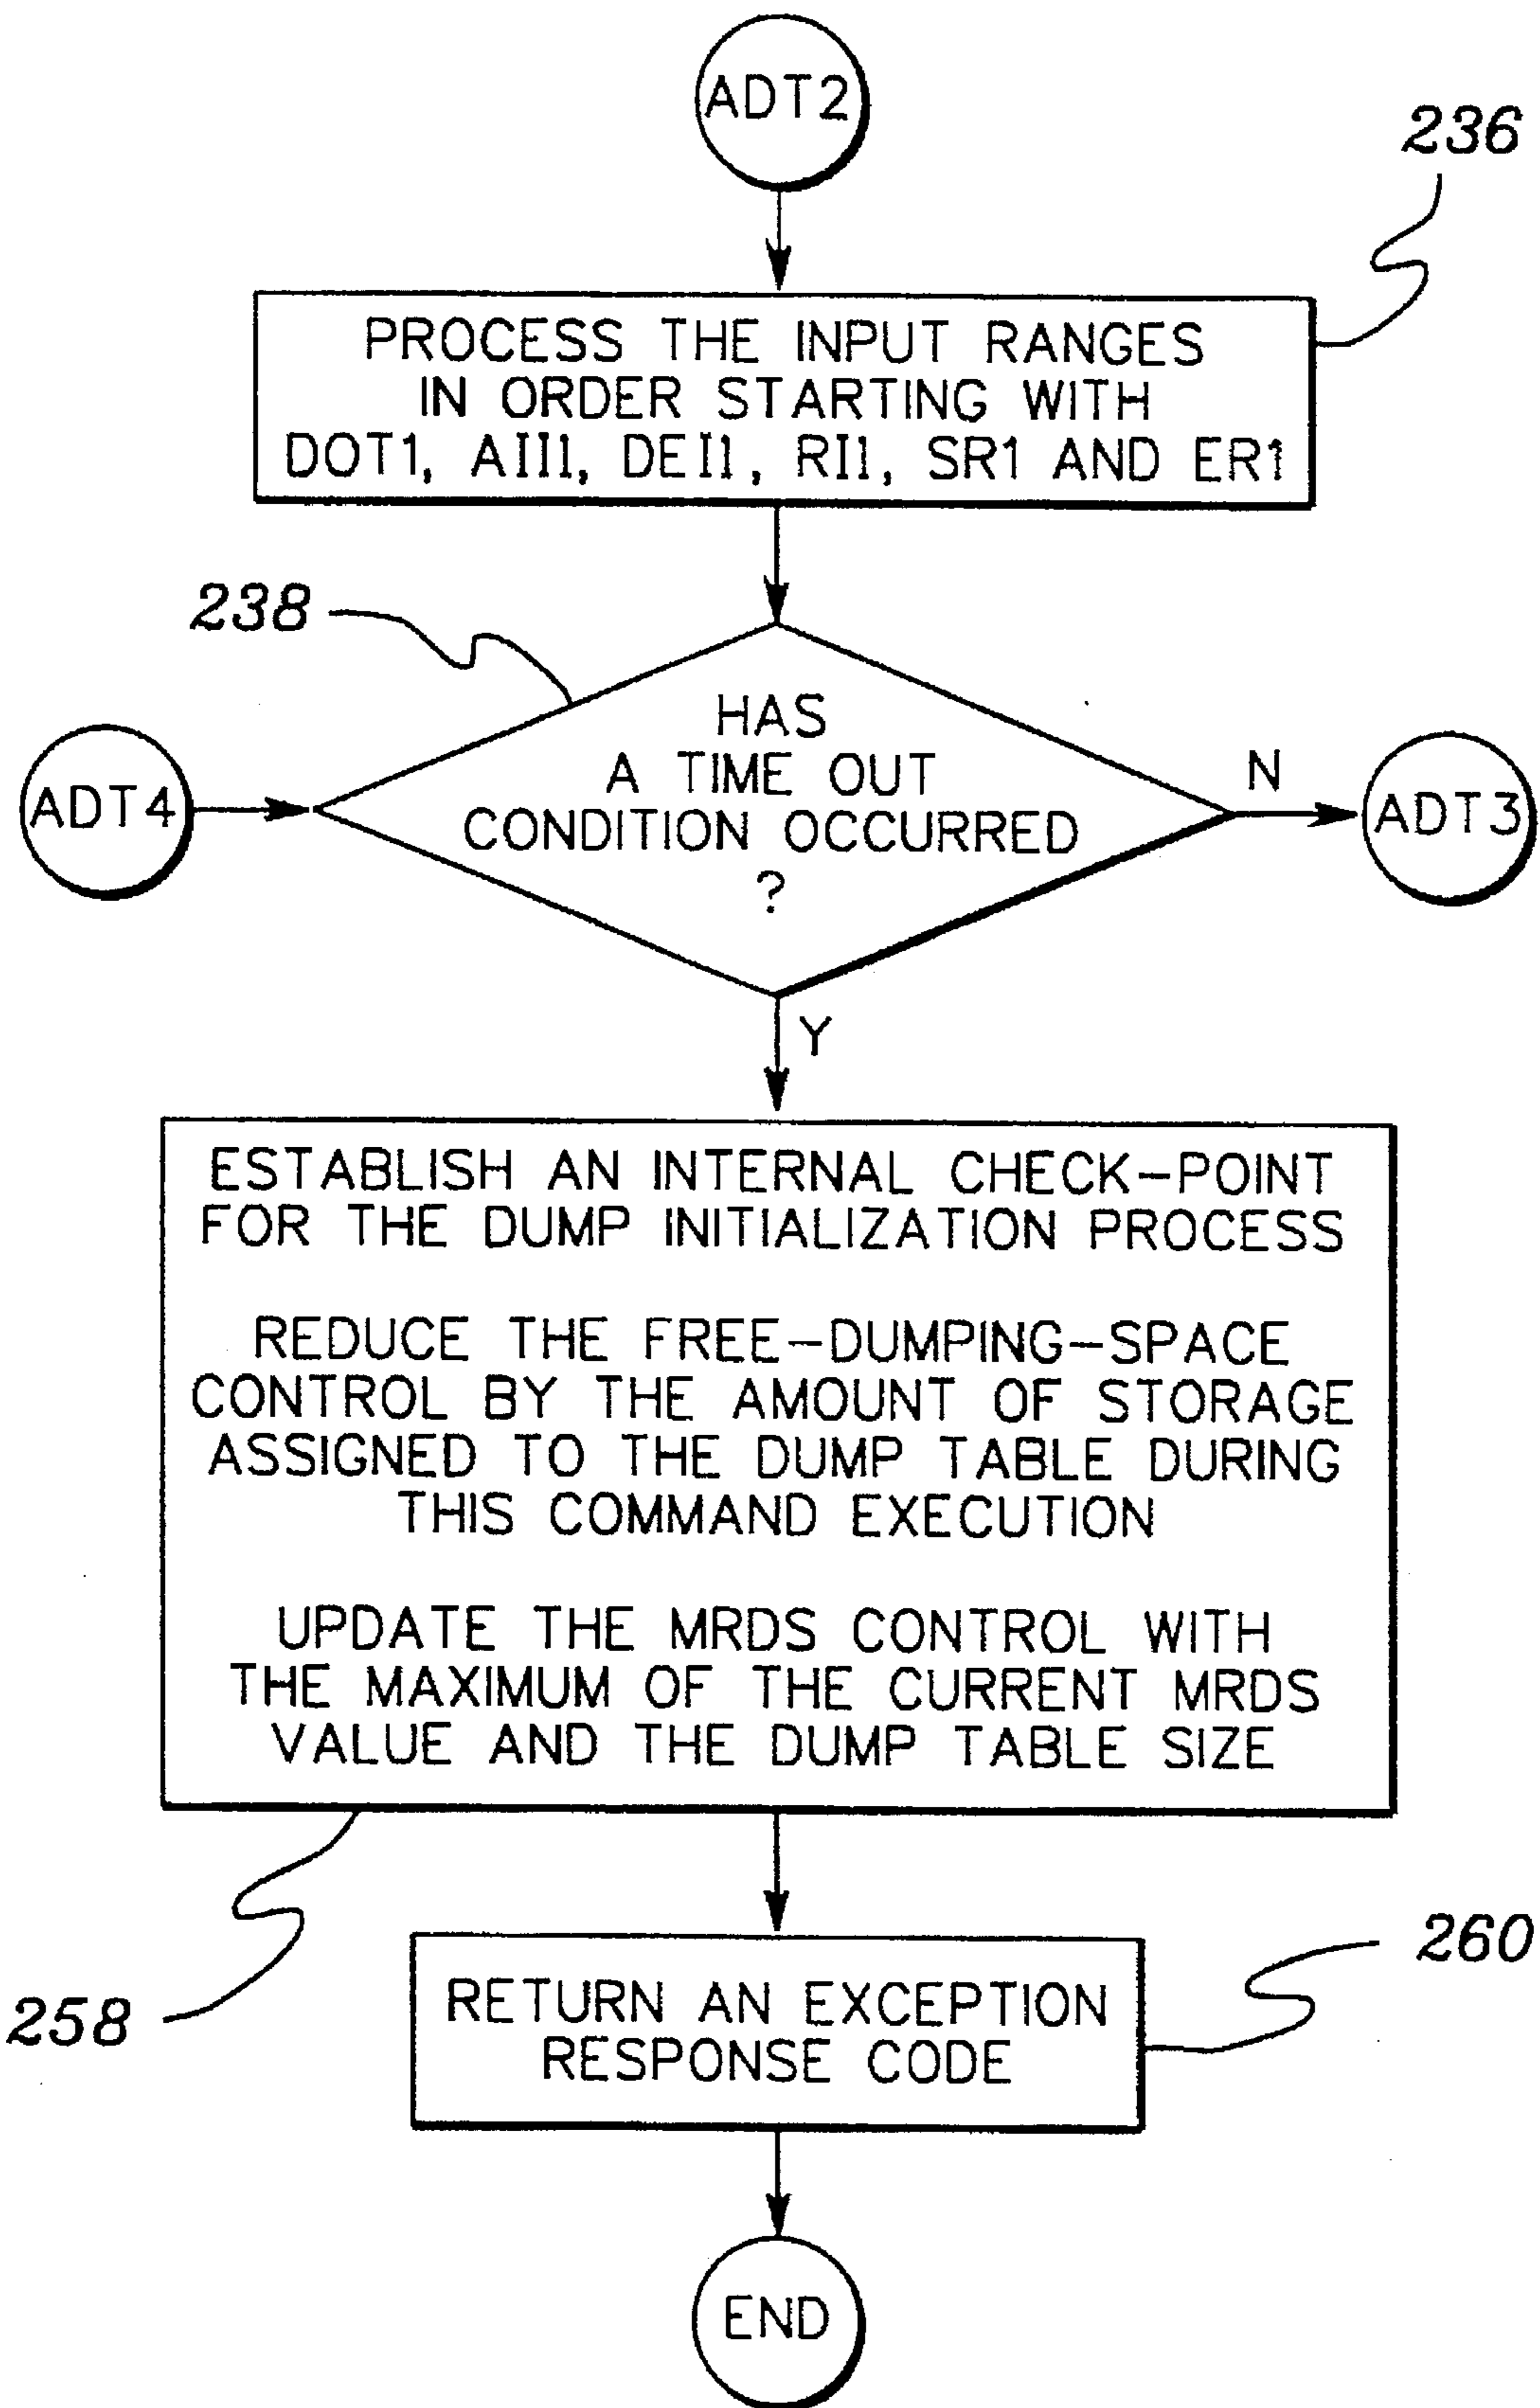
ADT2

236

PROCESS THE INPUT RANGES IN ORDER STARTING WITH DOT1, AII1, DEI1, RI1, SR1 AND ER1

238

ADT4

HAS A TIME OUT CONDITION OCCURRED ?

N

ADT3

Y

ESTABLISH AN INTERNAL CHECK-POINT FOR THE DUMP INITIALIZATION PROCESS

REDUCE THE FREE-DUMPING-SPACE CONTROL BY THE AMOUNT OF STORAGE ASSIGNED TO THE DUMP TABLE DURING THIS COMMAND EXECUTION

UPDATE THE MRDS CONTROL WITH THE MAXIMUM OF THE CURRENT MRDS VALUE AND THE DUMP TABLE SIZE

258

260

RETURN AN EXCEPTION RESPONSE CODE

END